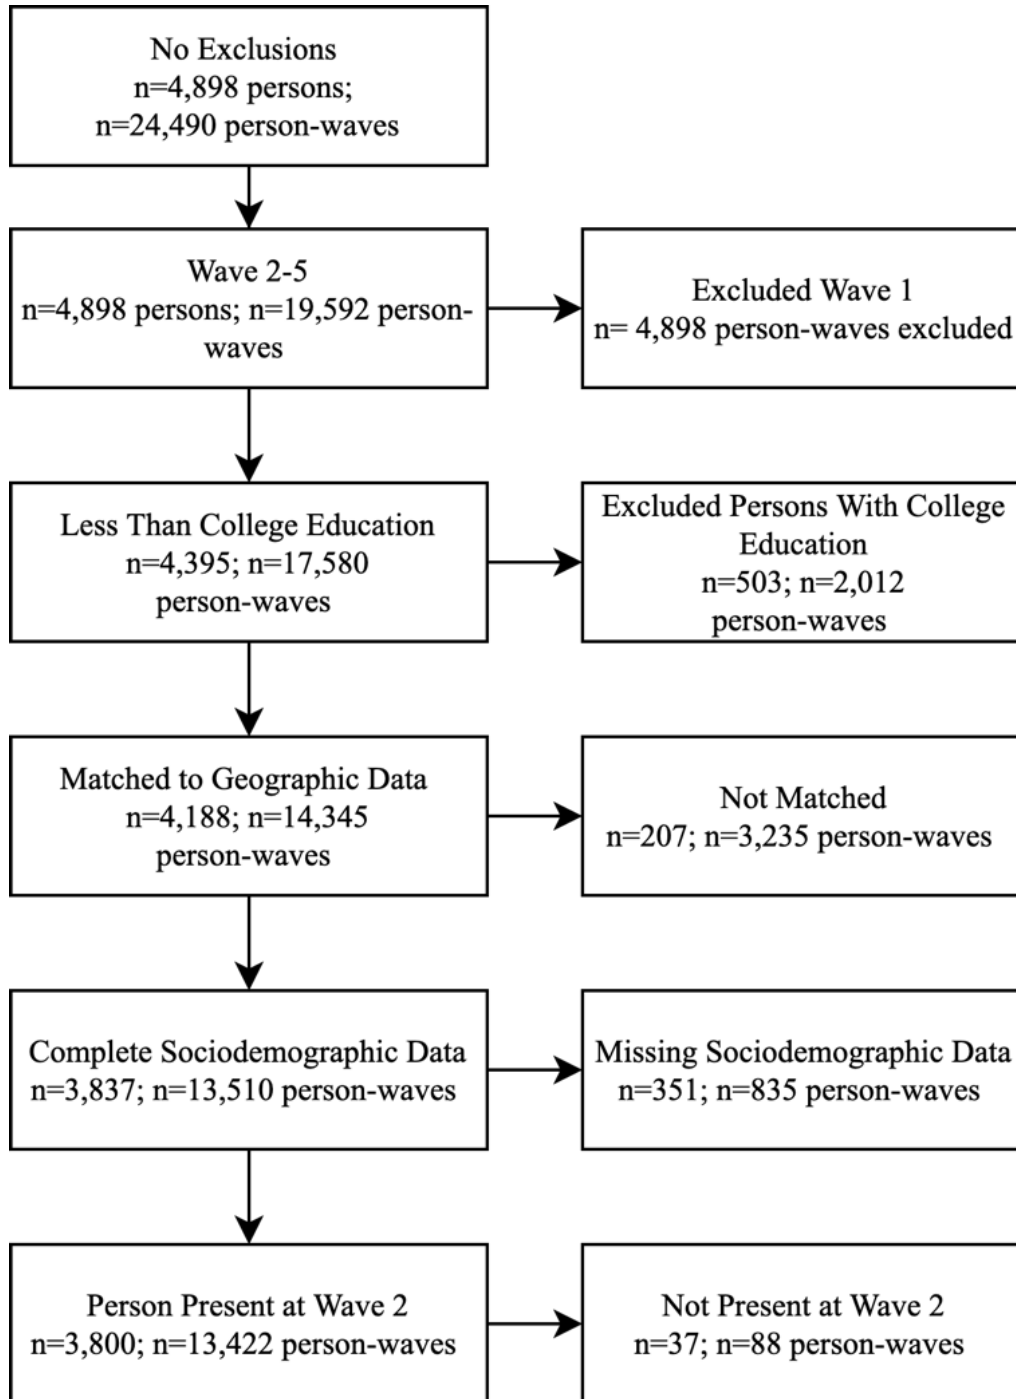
No Exclusions
n=4,898 persons;
n=24,490 person-waves

Wave 2-5
n=4,898 persons; n=19,592 person-waves

Excluded Wave 1
n= 4,898 person-waves excluded

Less Than College Education
n=4,395; n=17,580 person-waves

Excluded Persons With College Education
n=503; n=2,012 person-waves

Matched to Geographic Data
n=4,188; n=14,345 person-waves

Not Matched
n=207; n=3,235 person-waves

Complete Sociodemographic Data
n=3,837; n=13,510 person-waves

Missing Sociodemographic Data
n=351; n=835 person-waves

Person Present at Wave 2
n=3,800; n=13,422 person-waves

Not Present at Wave 2
n=37; n=88 person-waves